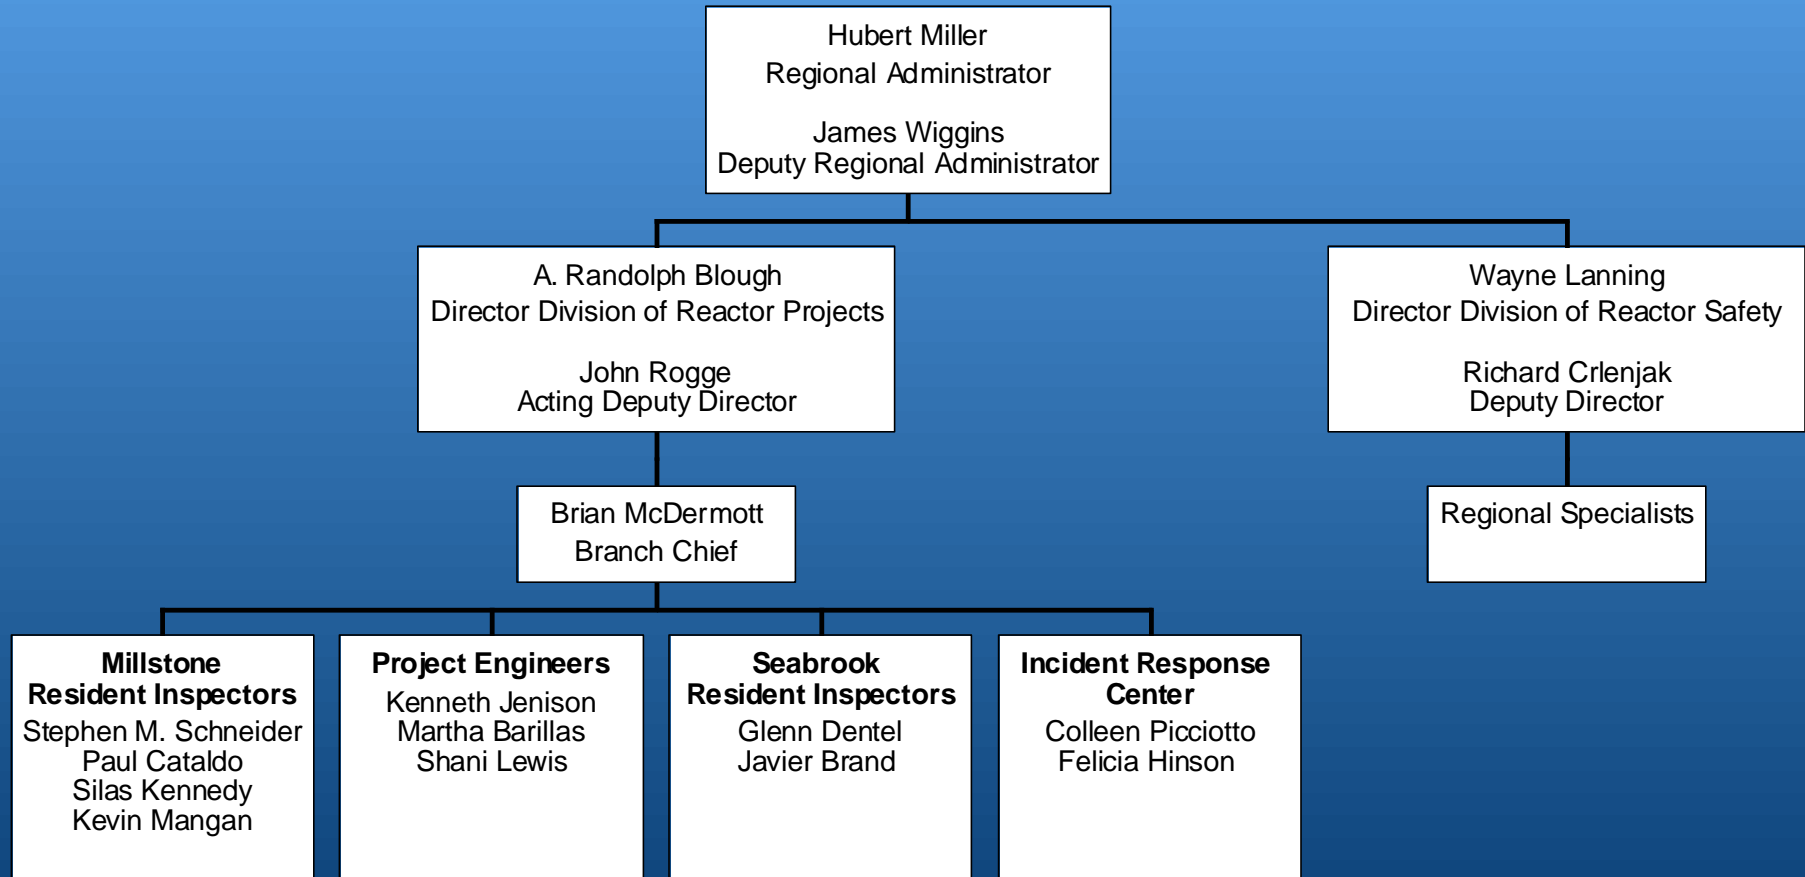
Hubert Miller
Regional Administrator

James Wiggins
Deputy Regional Administrator

A. Randolph Blough
Director Division of Reactor Projects

John Rogge
Acting Deputy Director

Wayne Lanning
Director Division of Reactor Safety

Richard Crlenjak
Deputy Director

Brian McDermott
Branch Chief

Regional Specialists

**Millstone Resident Inspectors**
Stephen M. Schneider
Paul Cataldo
Silas Kennedy
Kevin Mangan

**Project Engineers**
Kenneth Jenison
Martha Barillas
Shani Lewis

**Seabrook Resident Inspectors**
Glenn Dentel
Javier Brand

**Incident Response Center**
Colleen Picciotto
Felicia Hinson